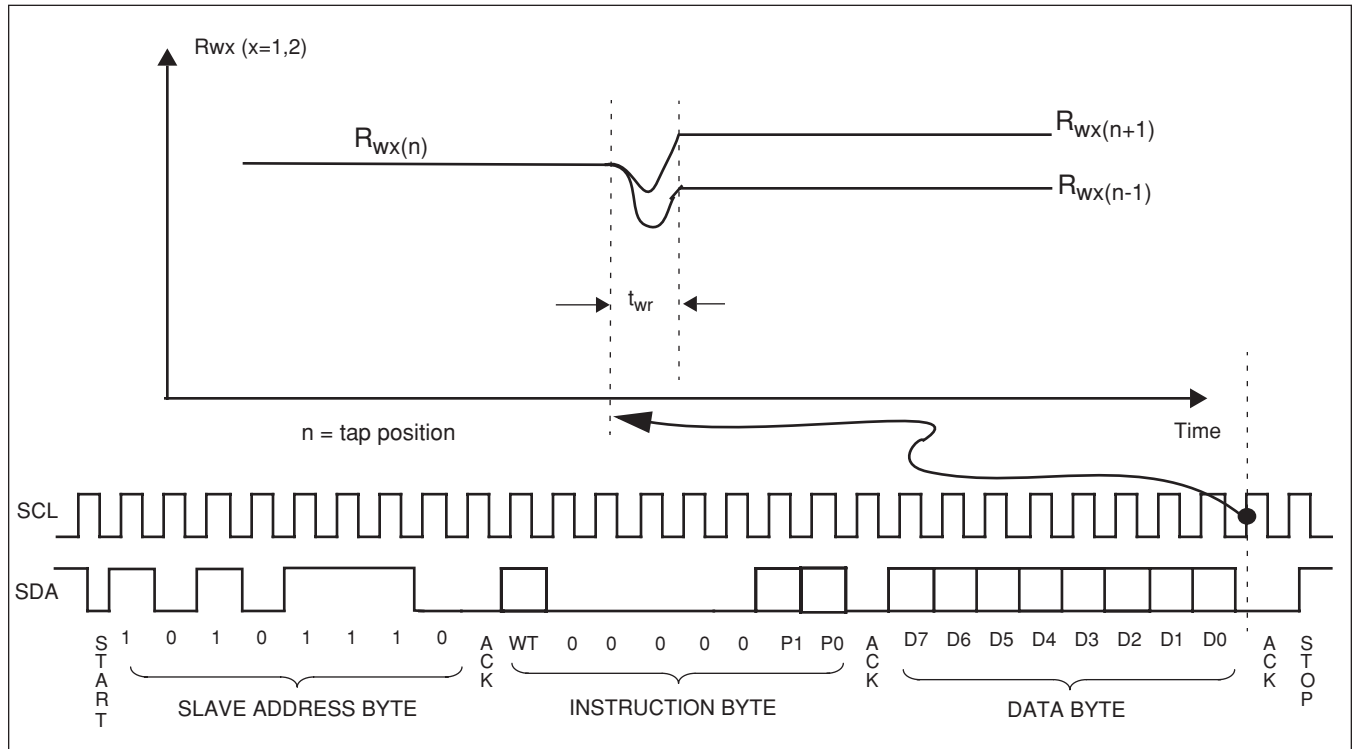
Rwx (x=1,2)

$R_{wx(n)}$

$R_{wx(n+1)}$

$R_{wx(n-1)}$

$t_{wr}$

n = tap position

Time

SCL

SDA

START 1 0 1 0 1 1 1 0 ACK WT 0 0 0 0 0 P1 P0 ACK D7 D6 D5 D4 D3 D2 D1 D0 ACK STOP

SLAVE ADDRESS BYTE

INSTRUCTION BYTE

DATA BYTE